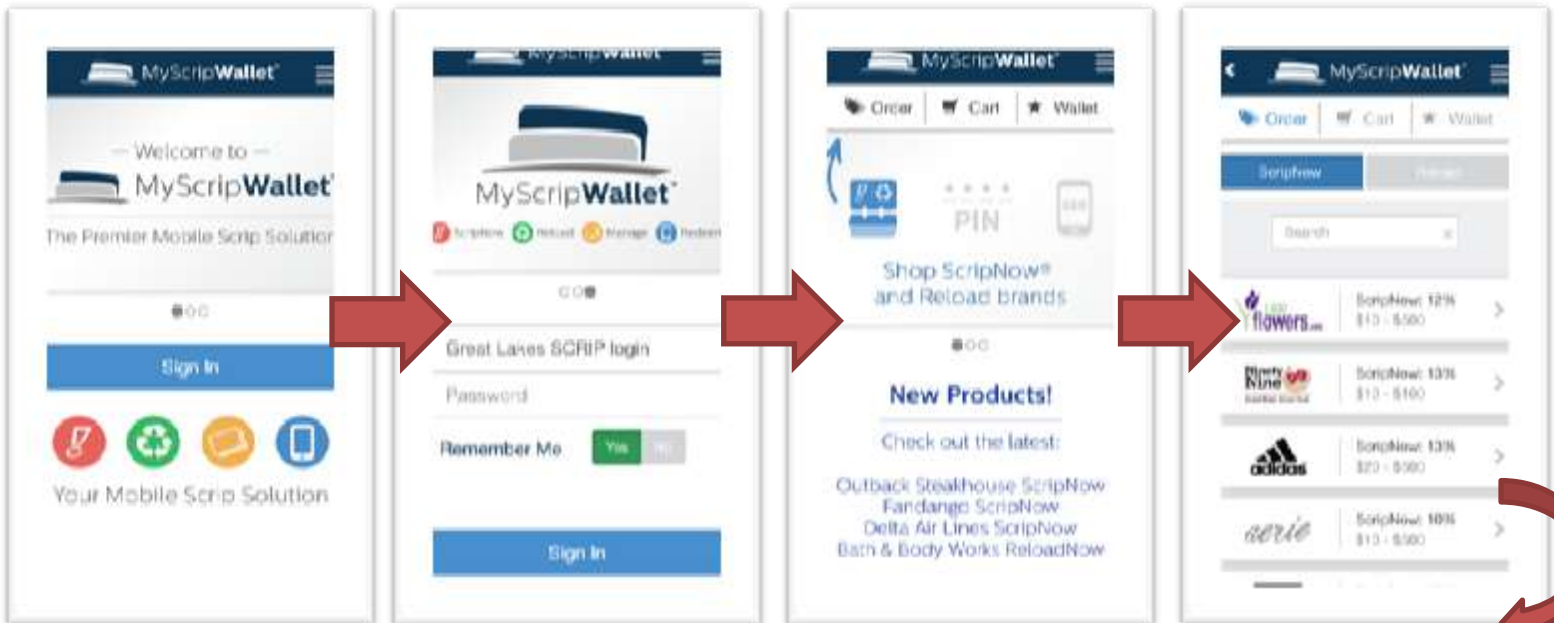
MyScripWallet

— Welcome to —
MyScripWallet
The Premier Mobile Scrip Solution

Sign In

Your Mobile Scrip Solution

MyScripWallet

MyScripWallet
ScripNow Reload Manage Redeem

Great Lakes SCRIP login
Password
Remember Me Yes No

Sign In

MyScripWallet
Order Cart Wallet

PIN

Shop ScripNow® and Reload brands

New Products!
Check out the latest:

Outback Steakhouse ScripNow
Fandango ScripNow
Delta Air Lines ScripNow
Bath & Body Works ReloadNow

MyScripWallet
Order Cart Wallet

ScripNow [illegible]

Search

flowers ScripNow: 12% $10 - $500
Ninety Nine ScripNow: 13% $10 - $100
adidas ScripNow: 13% $20 - $500
aerie ScripNow: 10% $10 - $500